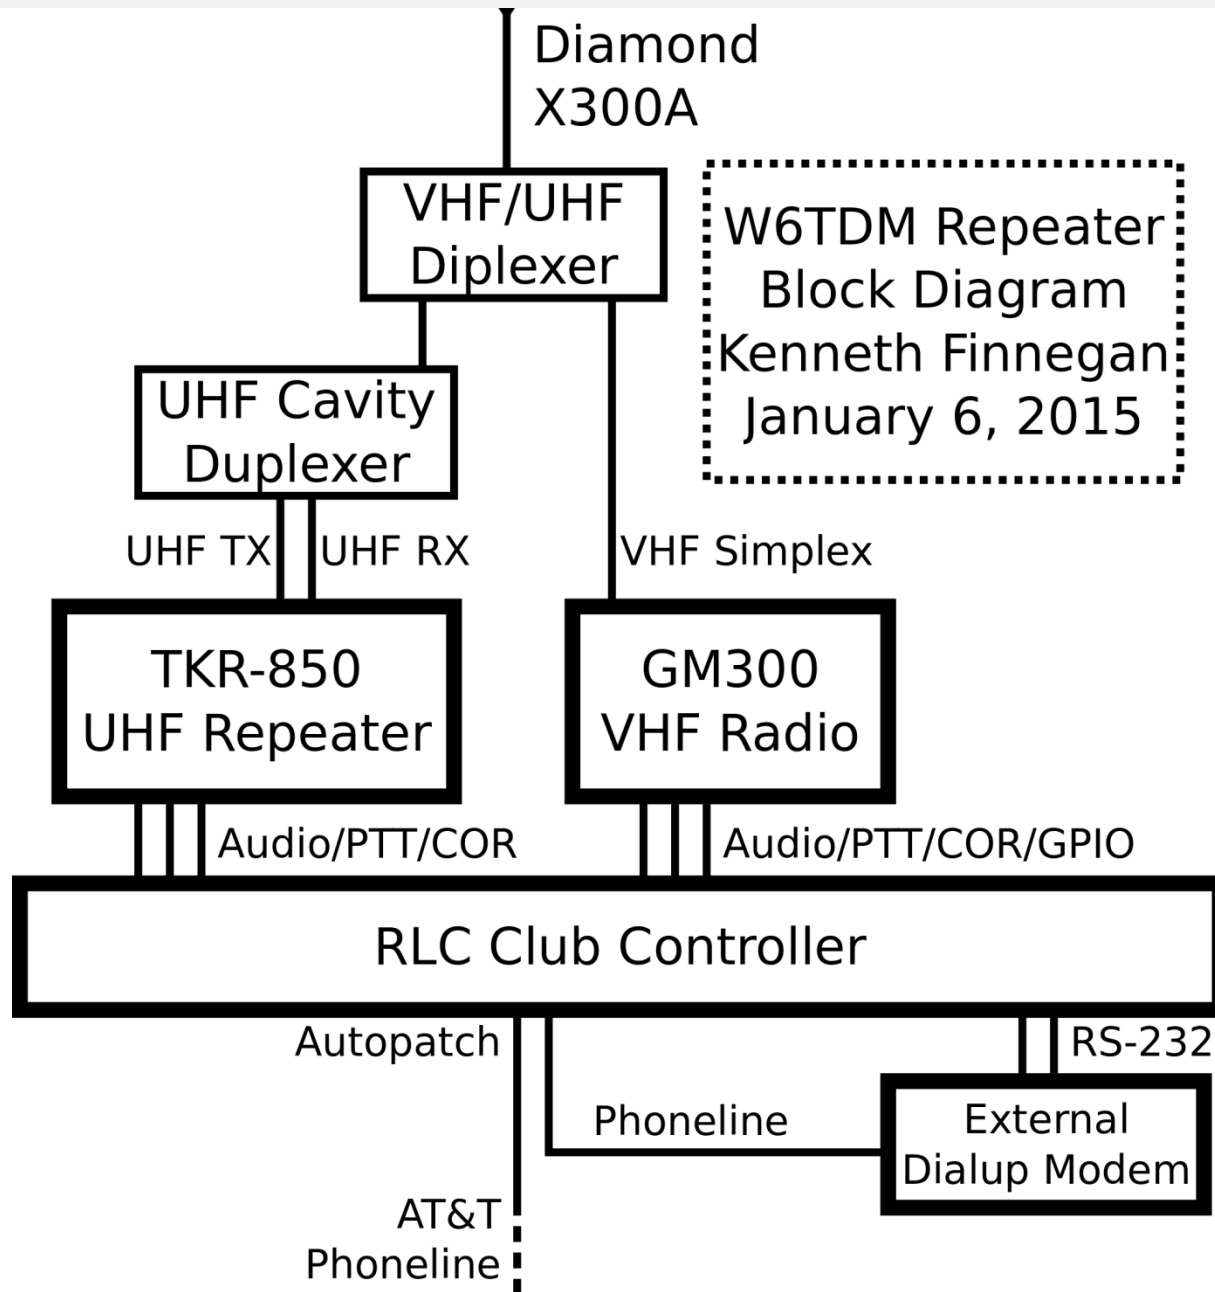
Diamond
X300A

W6TDM Repeater
Block Diagram
Kenneth Finnegan
January 6, 2015

VHF/UHF
Diplexer

UHF Cavity
Duplexer

UHF TX
UHF RX
VHF Simplex

TKR-850
UHF Repeater

GM300
VHF Radio

Audio/PTT/COR
Audio/PTT/COR/GPIO

RLC Club Controller

Autopatch
RS-232
Phoneline

External
Dialup Modem

AT&T
Phoneline